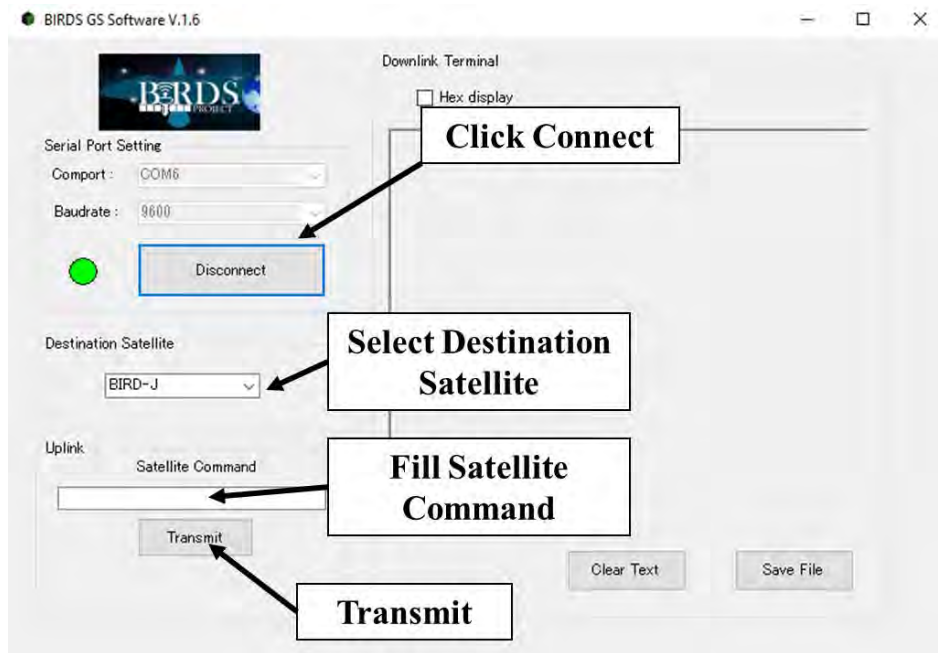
BIRDS GS Software V.1.6

BIRDS PROJECT

Serial Port Setting

Comport : COM6

Baudrate : 9600

Disconnect

Downlink Terminal

Hex display

Click Connect

Destination Satellite

BIRD-J

Select Destination Satellite

Uplink

Satellite Command

Fill Satellite Command

Transmit

Clear Text

Save File

Transmit